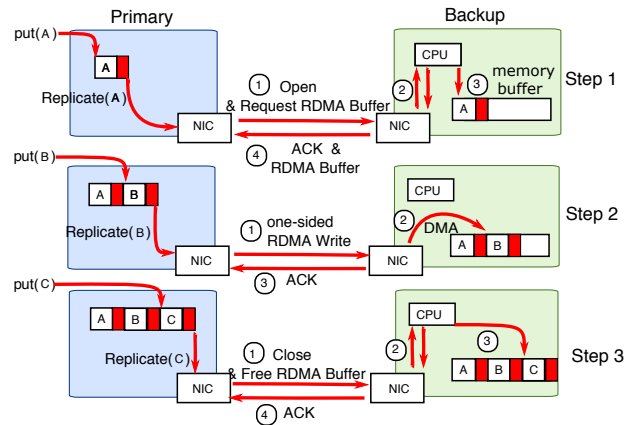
Primary

Backup

put(A)

A

Replicate(A)

NIC

① Open & Request RDMA Buffer

④ ACK & RDMA Buffer

NIC

CPU

②

③ memory buffer

A

Step 1

put(B)

A B

Replicate(B)

NIC

① one-sided RDMA Write

③ ACK

NIC

CPU

② DMA

A B

Step 2

put(C)

A B C

Replicate(C)

NIC

① Close & Free RDMA Buffer

④ ACK

NIC

CPU

②

③

A B C

Step 3